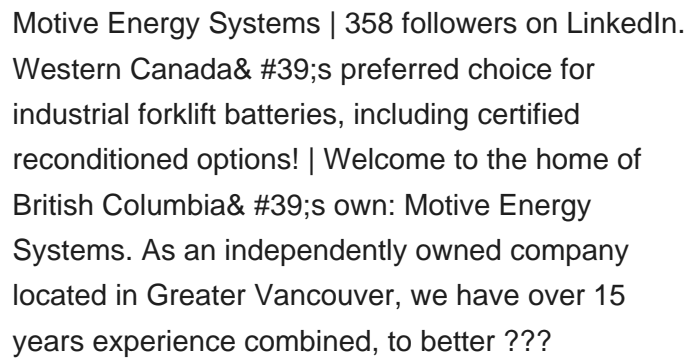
Motive Energy Systems | 358 followers on LinkedIn. Western Canada& #39;s preferred choice for industrial forklift batteries, including certified reconditioned options! | Welcome to the home of British Columbia& #39;s own: Motive Energy Systems. As an independently owned company located in Greater Vancouver, we have over 15 years experience combined, to better ???